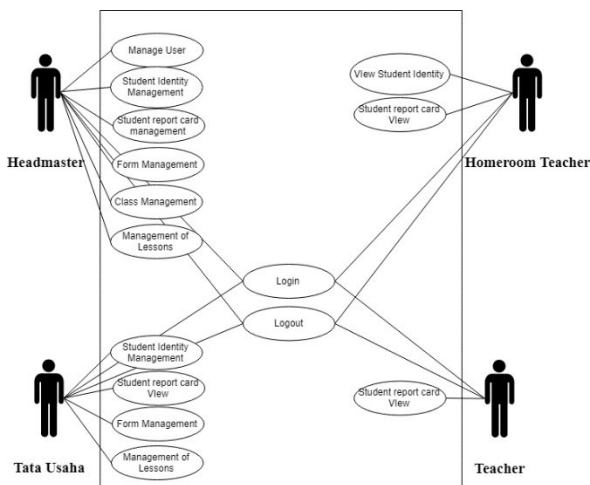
Headmaster

Manage User

Student Identity Management

Student report card management

Form Management

Class Management

Management of Lessons

View Student Identity

Student report card View

Homeroom Teacher

Login

Logout

Student Identity Management

Student report card View

Form Management

Management of Lessons

Tata Usaha

Student report card View

Teacher